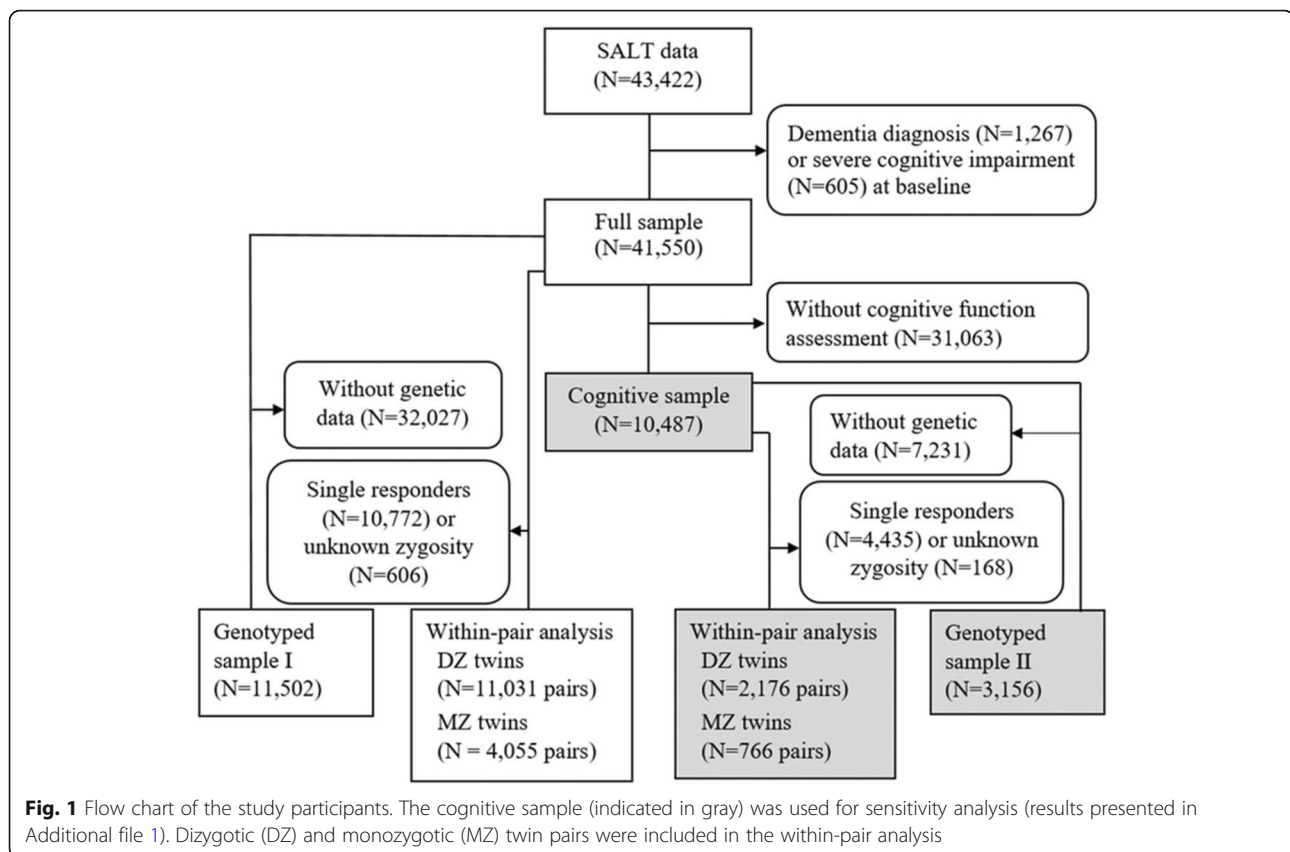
SALT data (N=43,422)

Dementia diagnosis (N=1,267) or severe cognitive impairment (N=605) at baseline

Full sample (N=41,550)

Without cognitive function assessment (N=31,063)

Without genetic data (N=32,027)

Cognitive sample (N=10,487)

Without genetic data (N=7,231)

Single responders (N=10,772) or unknown zygosity (N=606)

Single responders (N=4,435) or unknown zygosity (N=168)

Genotyped sample I (N=11,502)

Within-pair analysis DZ twins (N=11,031 pairs) MZ twins (N = 4,055 pairs)

Within-pair analysis DZ twins (N=2,176 pairs) MZ twins (N=766 pairs)

Genotyped sample II (N=3,156)

**Fig. 1** Flow chart of the study participants. The cognitive sample (indicated in gray) was used for sensitivity analysis (results presented in Additional file 1). Dizygotic (DZ) and monozygotic (MZ) twin pairs were included in the within-pair analysis